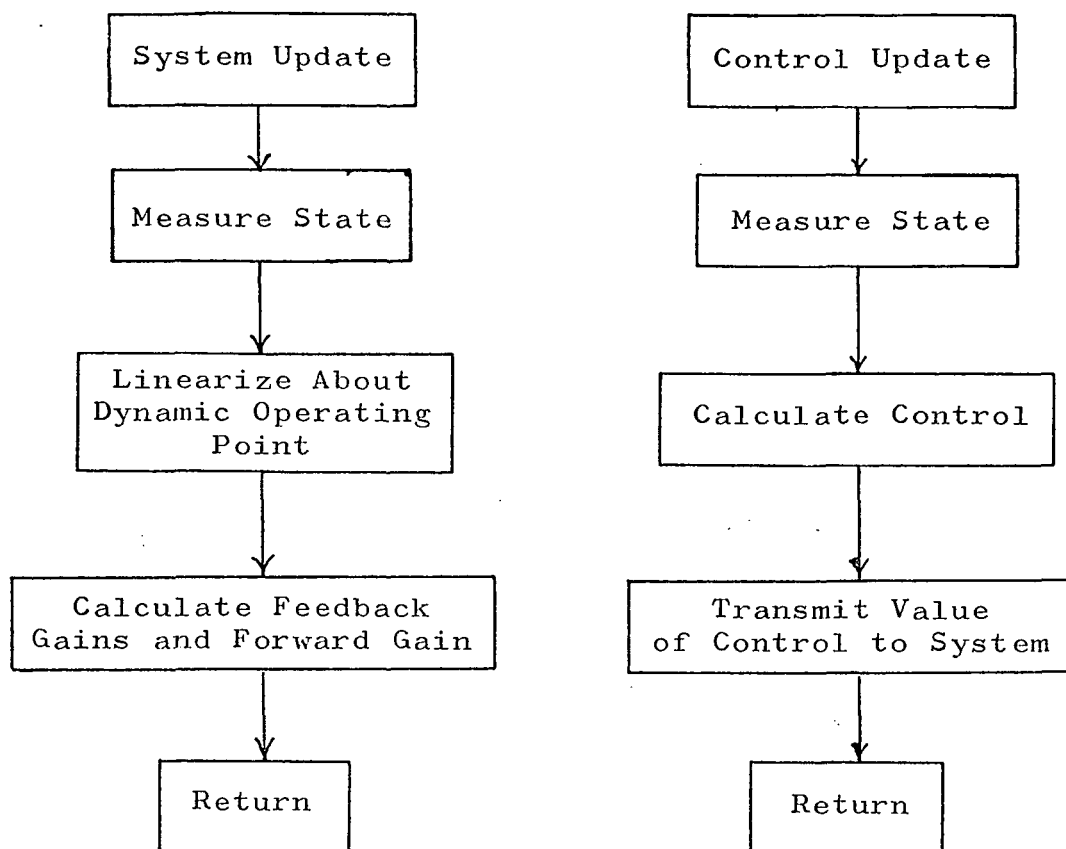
System Update

Measure State

Linearize About Dynamic Operating Point

Calculate Feedback Gains and Forward Gain

Return

Control Update

Measure State

Calculate Control

Transmit Value of Control to System

Return